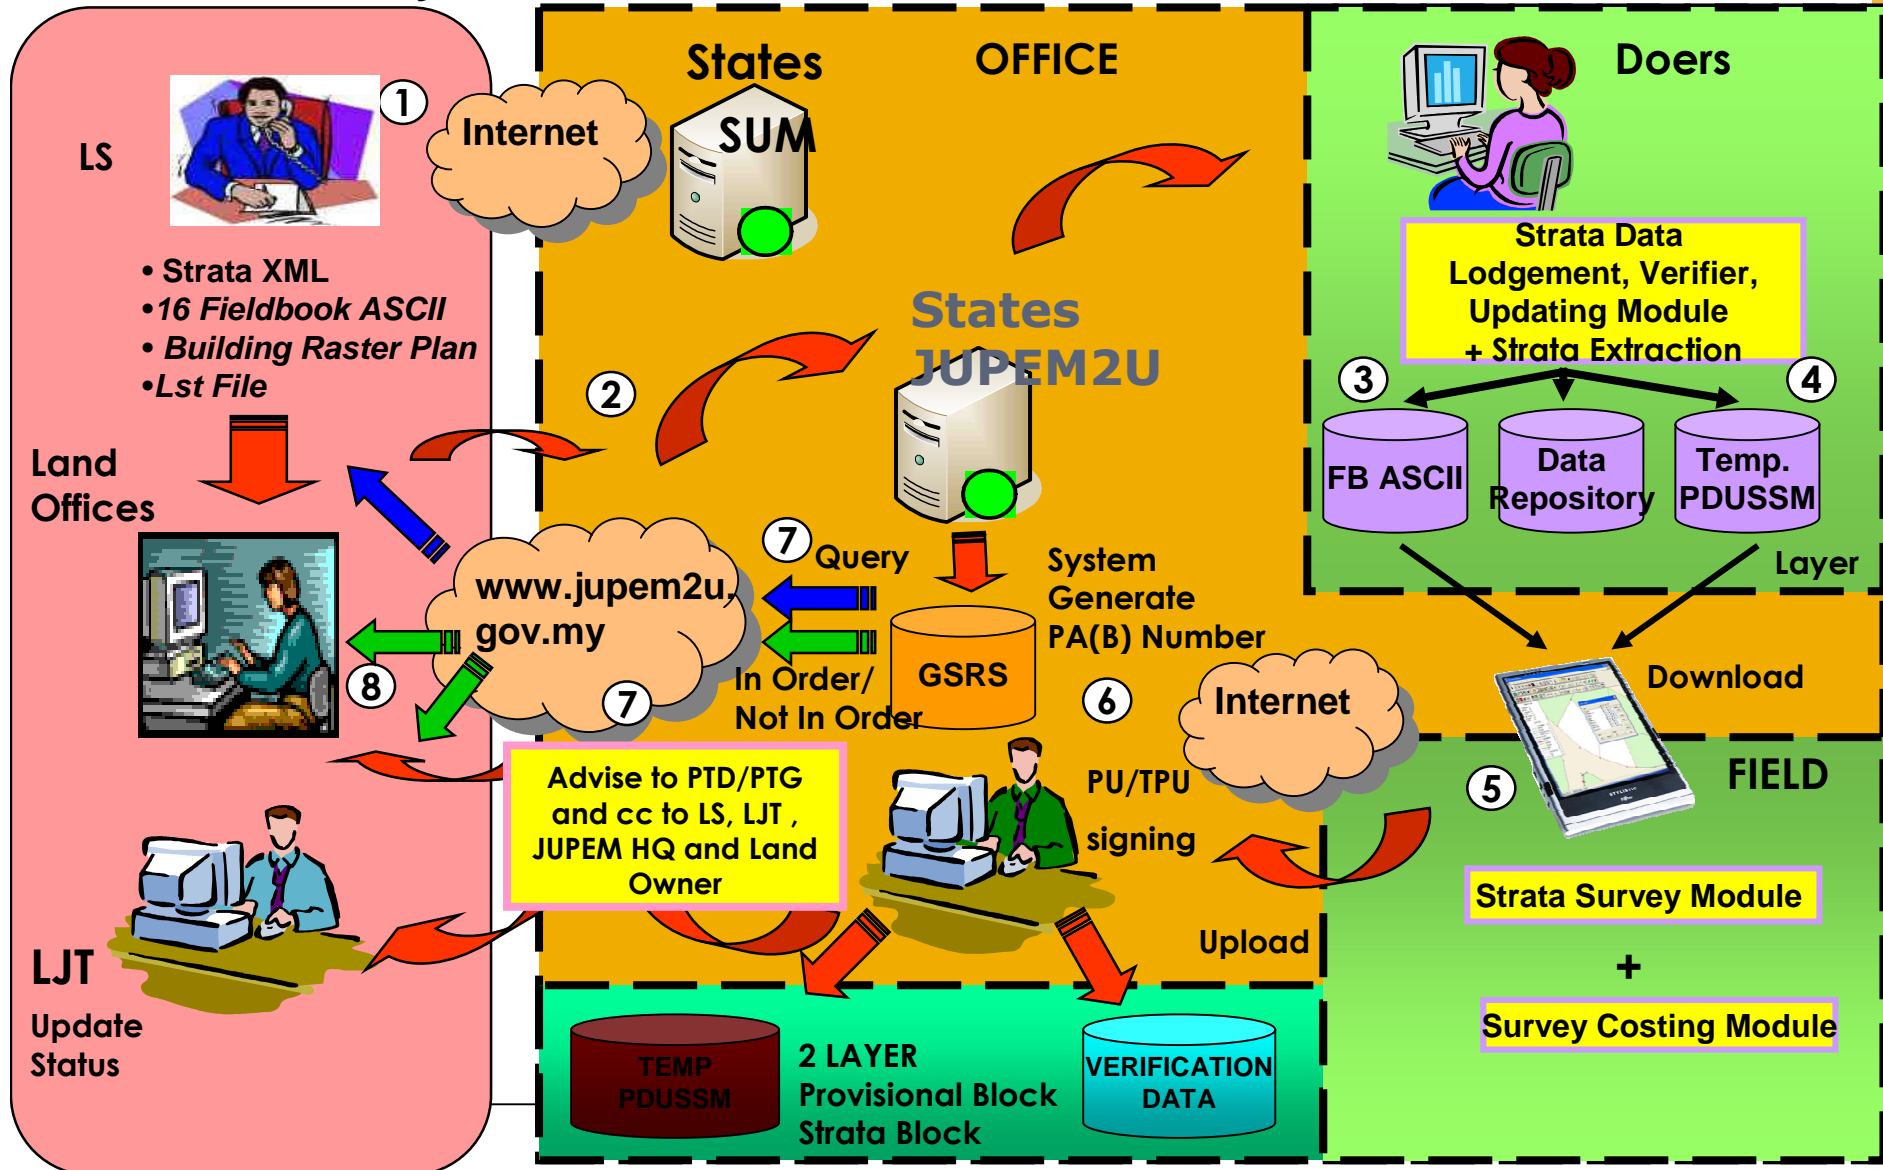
LS

1

Internet

States

SUM

OFFICE

Doers

Strata Data Lodgement, Verifier, Updating Module + Strata Extraction

• Strata XML
•16 Fieldbook ASCII
• Building Raster Plan
•Lst File

States JUPEM2U

2

3

4

FB ASCII

Data Repository

Temp. PDUSSM

Land Offices

7

Query

www.jupem2u. gov.my

System Generate PA(B) Number

Layer

GSRS

8

7

In Order/ Not In Order

6

Internet

Download

Advise to PTD/PTG and cc to LS, LJT , JUPEM HQ and Land Owner

PU/TPU

signing

5

FIELD

Strata Survey Module

+

Survey Costing Module

LJT

Update Status

Upload

TEMP PDUSSM

2 LAYER
Provisional Block
Strata Block

VERIFICATION DATA